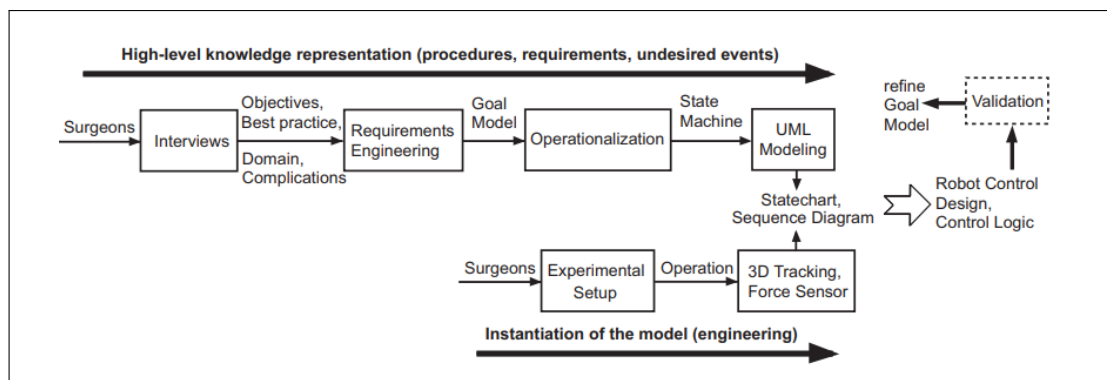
High-level knowledge representation (procedures, requirements, undesired events)

Surgeons

Interviews

Objectives, Best practice,

Domain, Complications

Requirements Engineering

Goal Model

Operationalization

State Machine

UML Modeling

refine Goal Model

Validation

Statechart, Sequence Diagram

Robot Control Design, Control Logic

Surgeons

Experimental Setup

Operation

3D Tracking, Force Sensor

Instantiation of the model (engineering)